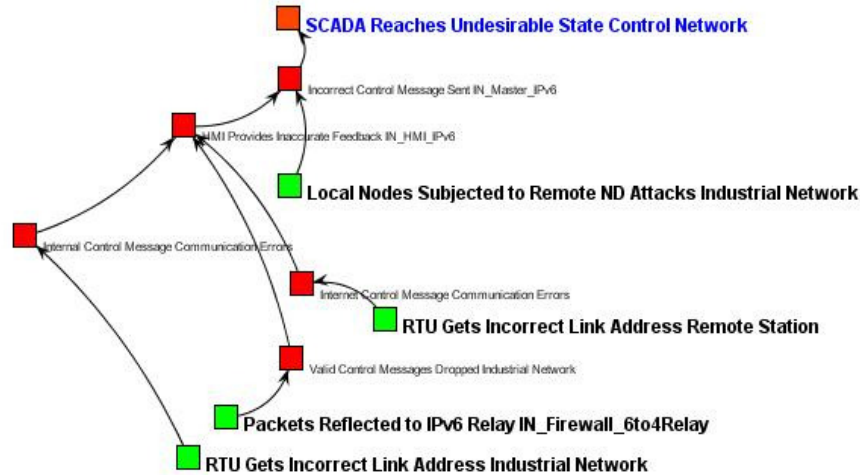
SCADA Reaches Undesirable State Control Network

Incorrect Control Message Sent IN_Master_IPv6

HMI Provides Inaccurate Feedback IN_HMI_IPv6

Local Nodes Subjected to Remote ND Attacks Industrial Network

Internal Control Message Communication Errors

Internet Control Message Communication Errors

RTU Gets Incorrect Link Address Remote Station

Valid Control Messages Dropped Industrial Network

Packets Reflected to IPv6 Relay IN_Firewall_6to4Relay

RTU Gets Incorrect Link Address Industrial Network